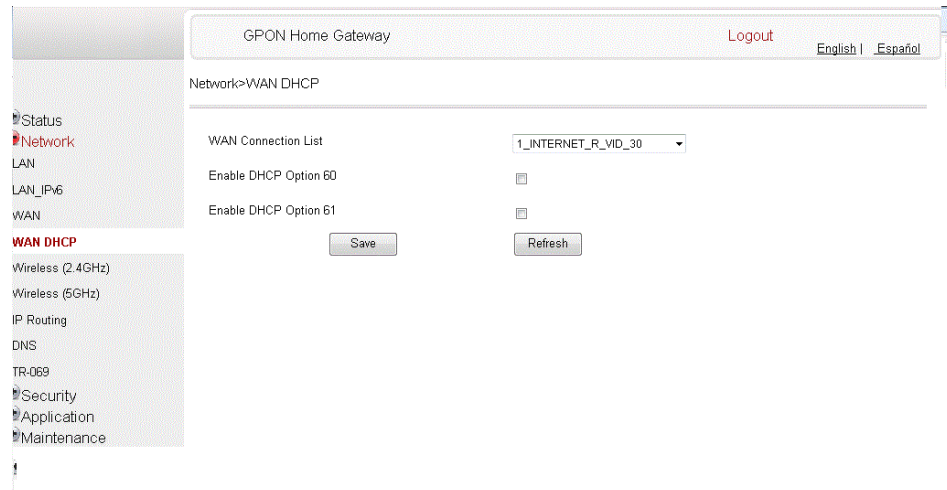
GPON Home Gateway

Logout

English | Español

Network>WAN DHCP

Status
Network
LAN
LAN_IPv6
WAN
WAN DHCP
Wireless (2.4GHz)
Wireless (5GHz)
IP Routing
DNS
TR-069
Security
Application
Maintenance

WAN Connection List 1_INTERNET_R_VID_30

Enable DHCP Option 60

Enable DHCP Option 61

Save

Refresh